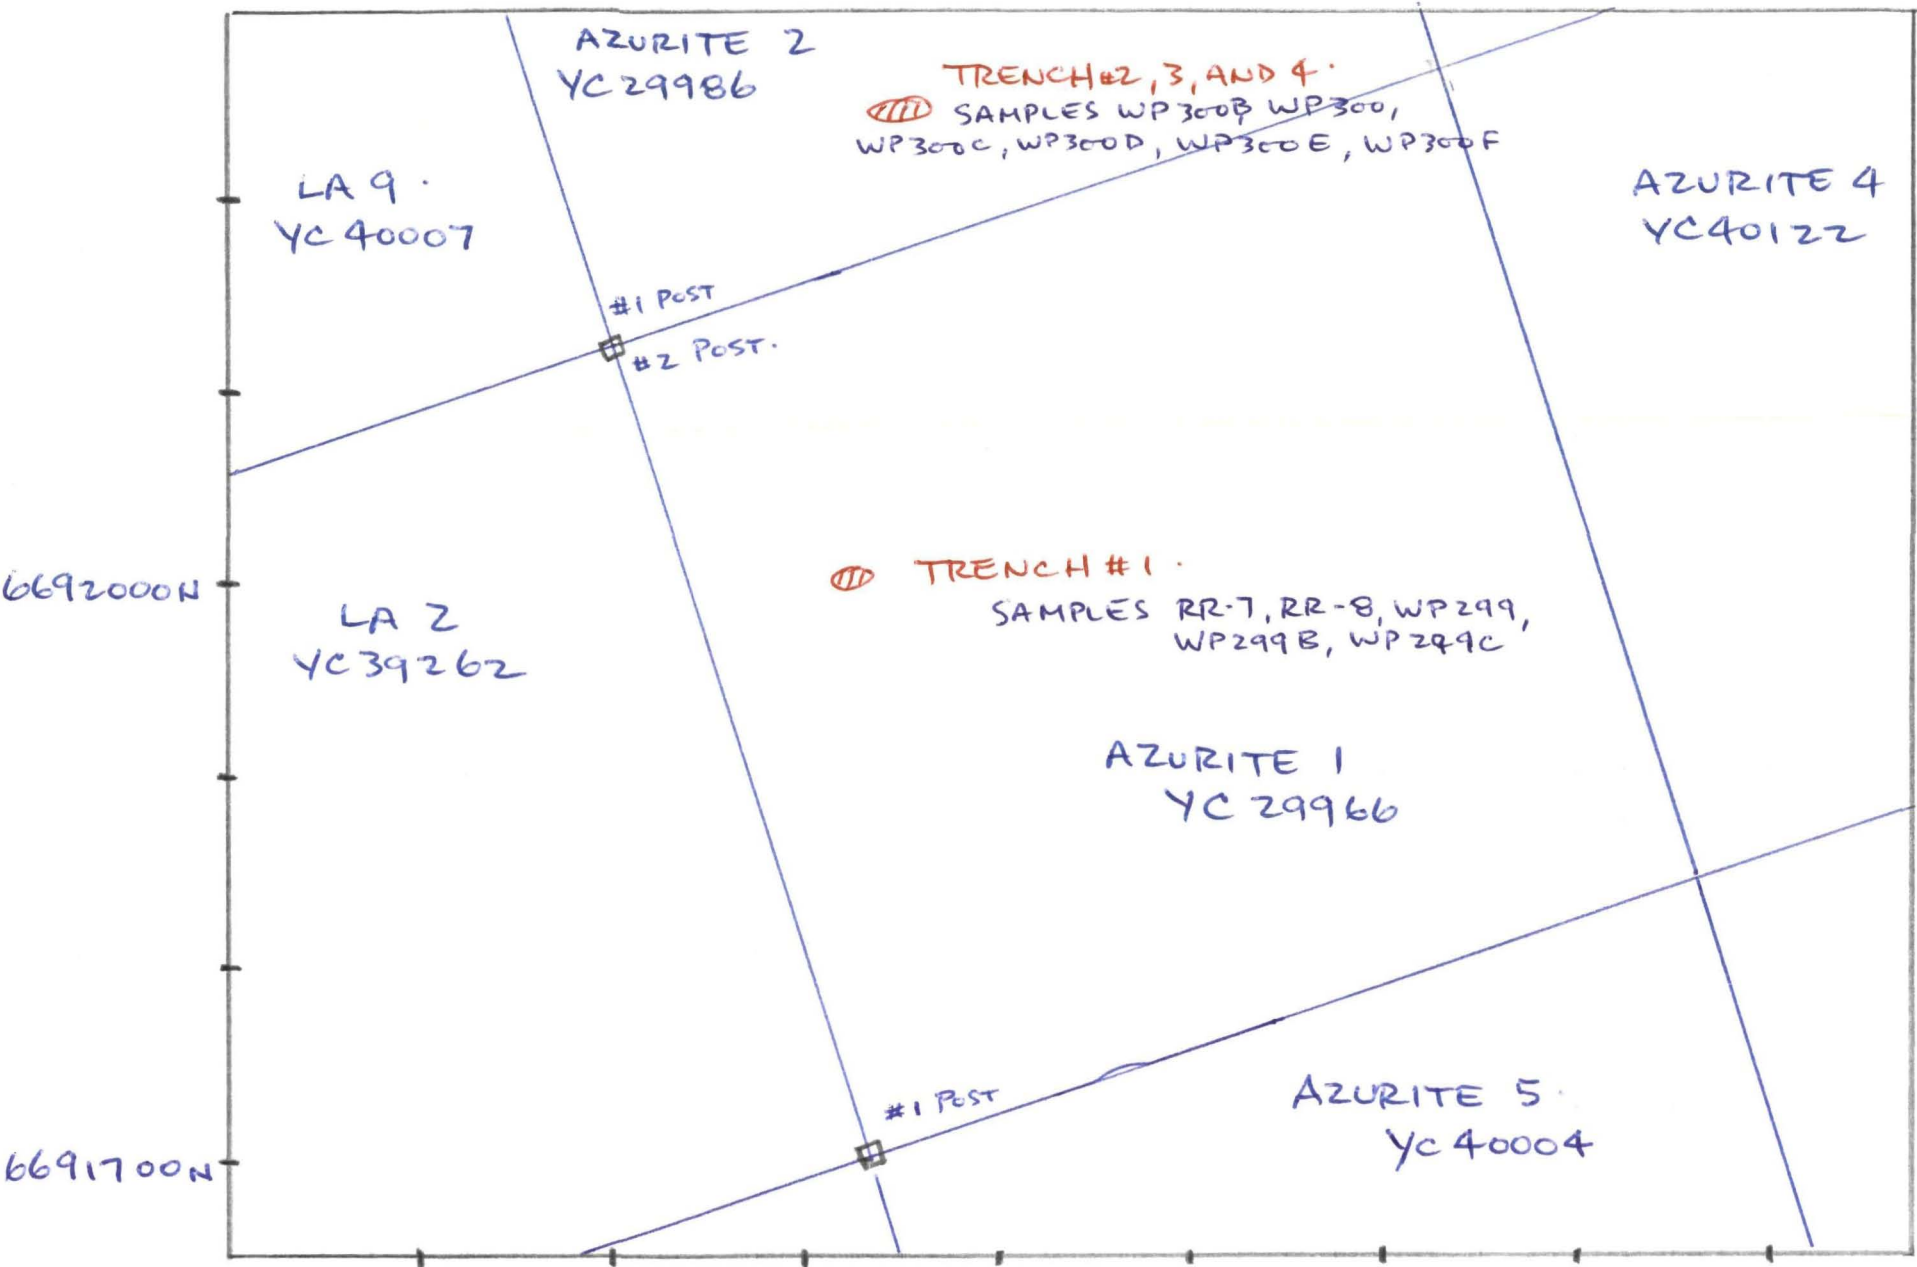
AZURITE 2
YC 29986

TRENCH #2, 3, AND 4.
SAMPLES WP300B WP300, WP300C, WP300D, WP300E, WP300F

LA 9.
YC 40007

AZURITE 4
YC40122

#1 POST
#2 POST.

6692000N

TRENCH #1.
SAMPLES RR-7, RR-8, WP299, WP299B, WP299C

LA 2
YC 39262

AZURITE 1
YC 29966

#1 POST

AZURITE 5.
Yc 40004

6691700N